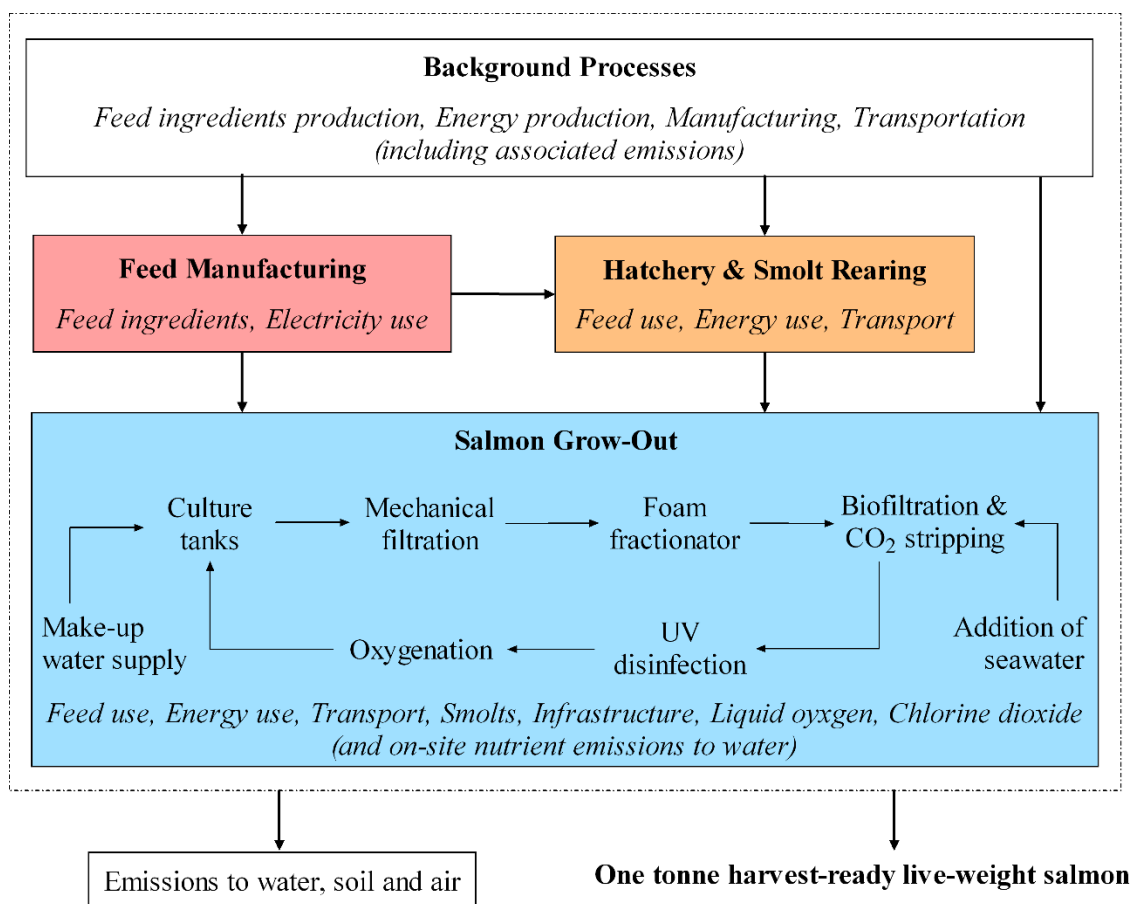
Background Processes

Feed ingredients production, Energy production, Manufacturing, Transportation (including associated emissions)

Feed Manufacturing

Feed ingredients, Electricity use

Hatchery & Smolt Rearing

Feed use, Energy use, Transport

Salmon Grow-Out

Culture tanks

Mechanical filtration

Foam fractionator

Biofiltration & $CO_2$ stripping

Make-up water supply

Oxygenation

UV disinfection

Addition of seawater

Feed use, Energy use, Transport, Smolts, Infrastructure, Liquid oyxgen, Chlorine dioxide (and on-site nutrient emissions to water)

Emissions to water, soil and air

One tonne harvest-ready live-weight salmon